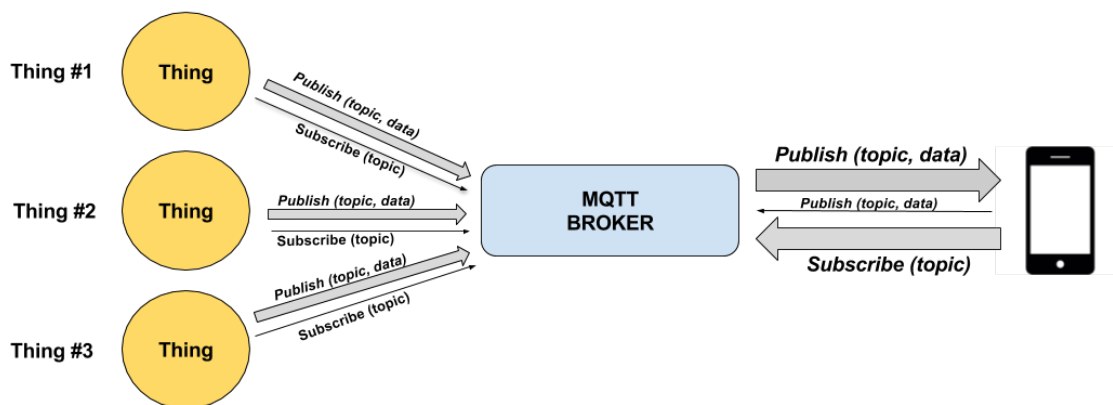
Thing #1

Thing

Publish (topic, data)

Subscribe (topic)

Thing #2

Thing

Publish (topic, data)

Subscribe (topic)

Thing #3

Thing

Publish (topic, data)

Subscribe (topic)

MQTT BROKER

Publish (topic, data)

Publish (topic, data)

Subscribe (topic)